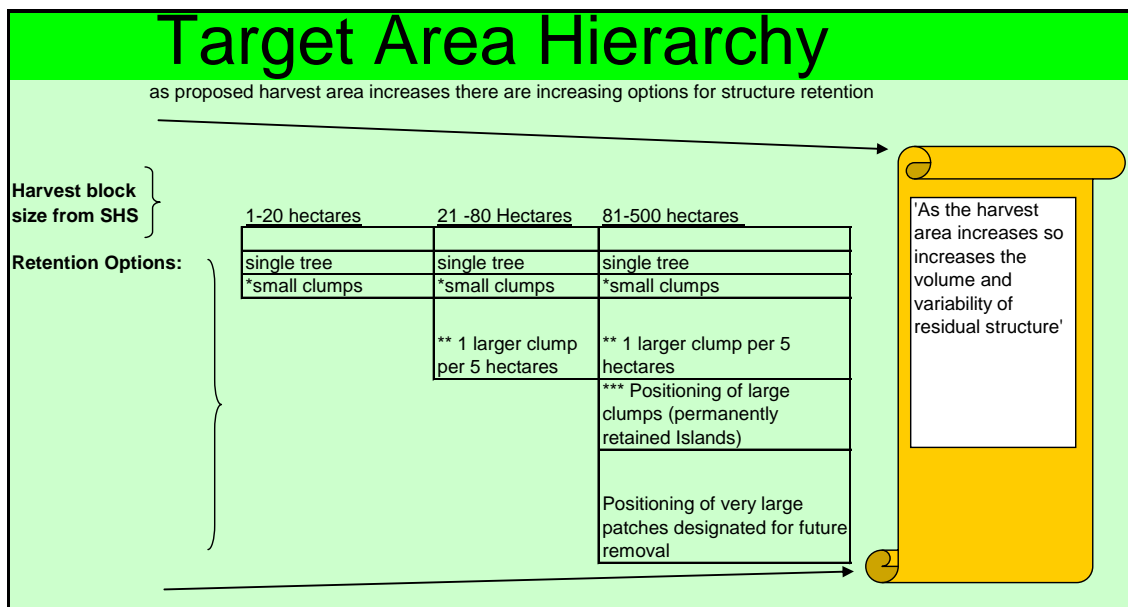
Target Area Hierarchy

as proposed harvest area increases there are increasing options for structure retention

Harvest block size from SHS

Retention Options:

| 1-20 hectares | 21 -80 Hectares | 81-500 hectares |
|---|---|---|
| | | |
| single tree | single tree | single tree |
| *small clumps | *small clumps | *small clumps |
| | ** 1 larger clump per 5 hectares | ** 1 larger clump per 5 hectares |
| | | *** Positioning of large clumps (permanently retained Islands) |
| | | Positioning of very large patches designated for future removal |

'As the harvest area increases so increases the volume and variability of residual structure'